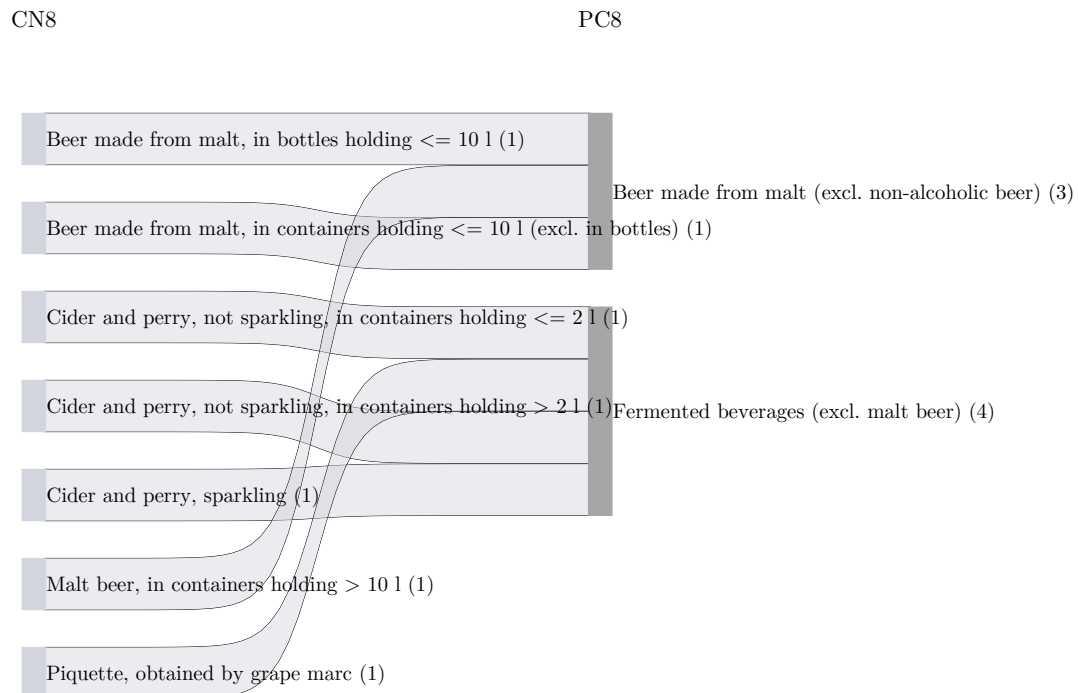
CN8

PC8

Beer made from malt, in bottles holding <= 10 l (1)

Beer made from malt, in containers holding <= 10 l (excl. in bottles) (1)

Cider and perry, not sparkling, in containers holding <= 2 l (1)

Cider and perry, not sparkling, in containers holding > 2 l (1)

Cider and perry, sparkling (1)

Malt beer, in containers holding > 10 l (1)

Piquette, obtained by grape marc (1)

Beer made from malt (excl. non-alcoholic beer) (3)

Fermented beverages (excl. malt beer) (4)